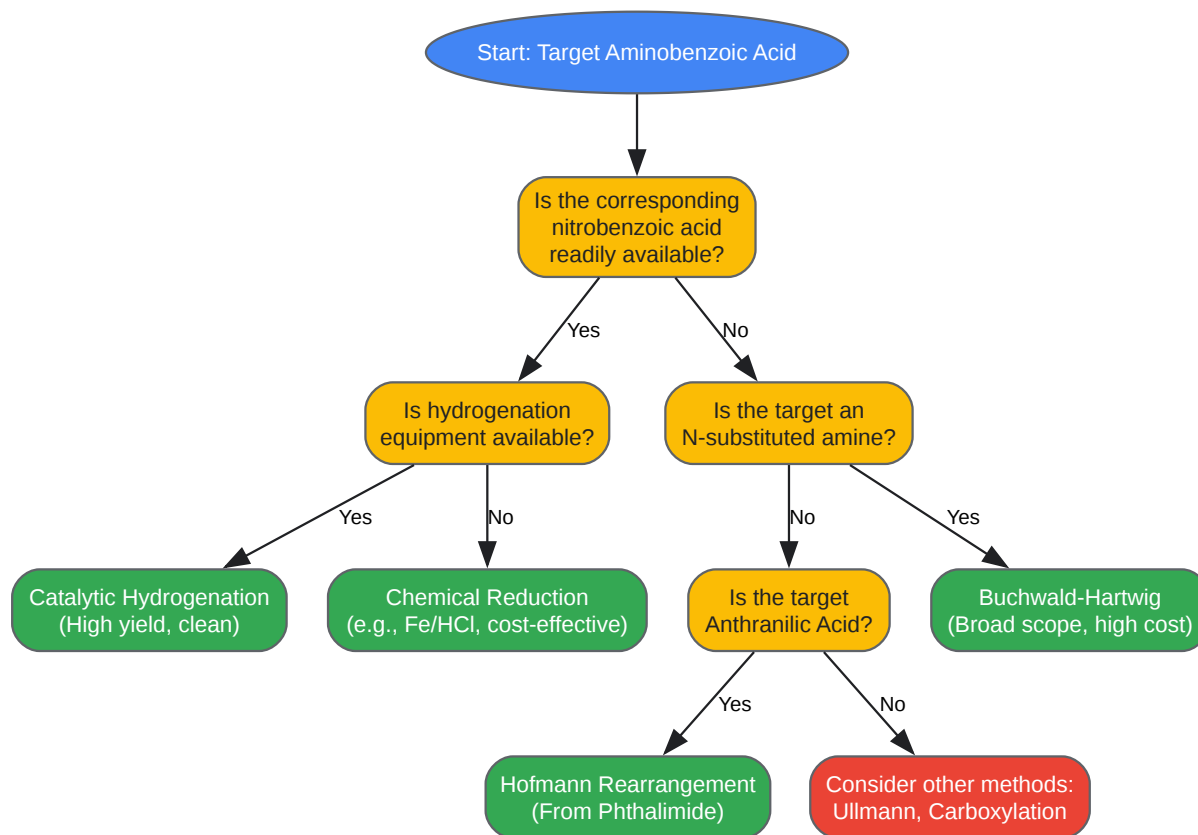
Start: Target Aminobenzoic Acid

Is the corresponding nitrobenzoic acid readily available?

Yes

No

Is hydrogenation equipment available?

Is the target an N-substituted amine?

Yes

No

No

Yes

Catalytic Hydrogenation (High yield, clean)

Chemical Reduction (e.g., Fe/HCl, cost-effective)

Is the target Anthranilic Acid?

Buchwald-Hartwig (Broad scope, high cost)

Yes

No

Hofmann Rearrangement (From Phthalimide)

Consider other methods: Ullmann, Carboxylation